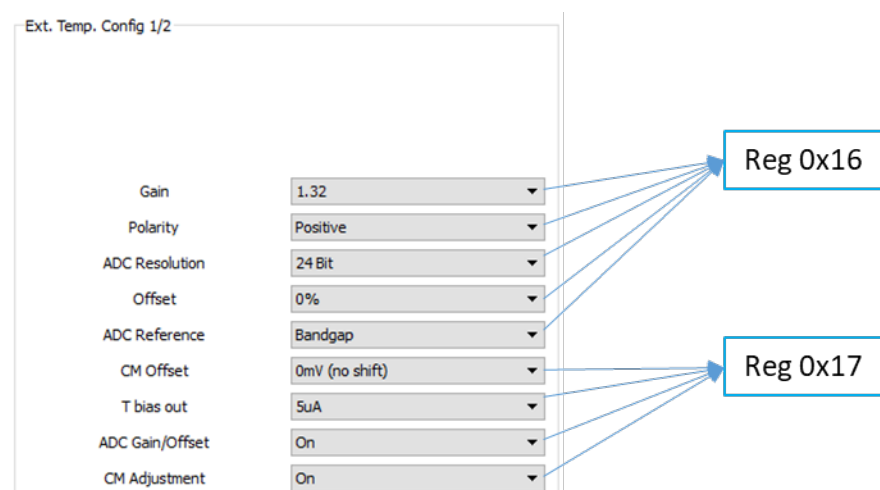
Ext. Temp. Config 1/2

Gain 1.32
Polarity Positive
ADC Resolution 24 Bit
Offset 0%
ADC Reference Bandgap
CM Offset 0mV (no shift)
T bias out 5uA
ADC Gain/Offset On
CM Adjustment On

Reg 0x16

Reg 0x17